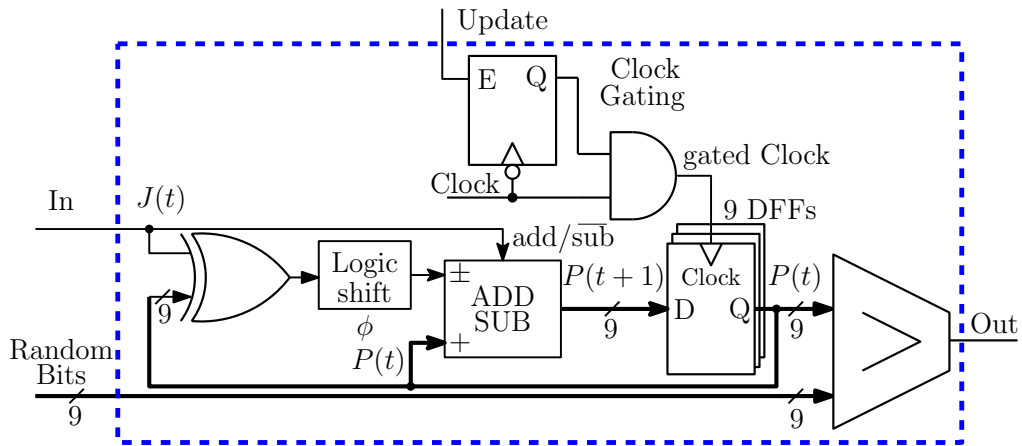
Update

E Q

Clock Gating

Clock

gated Clock

In

$J(t)$

9 DFFs

add/$\overline{\text{sub}}$

Logic shift

$\pm$

ADD SUB

+

$P(t+1)$

Clock

D Q

$P(t)$

Out

9

$\phi$

$P(t)$

9

9

Random Bits

9

9